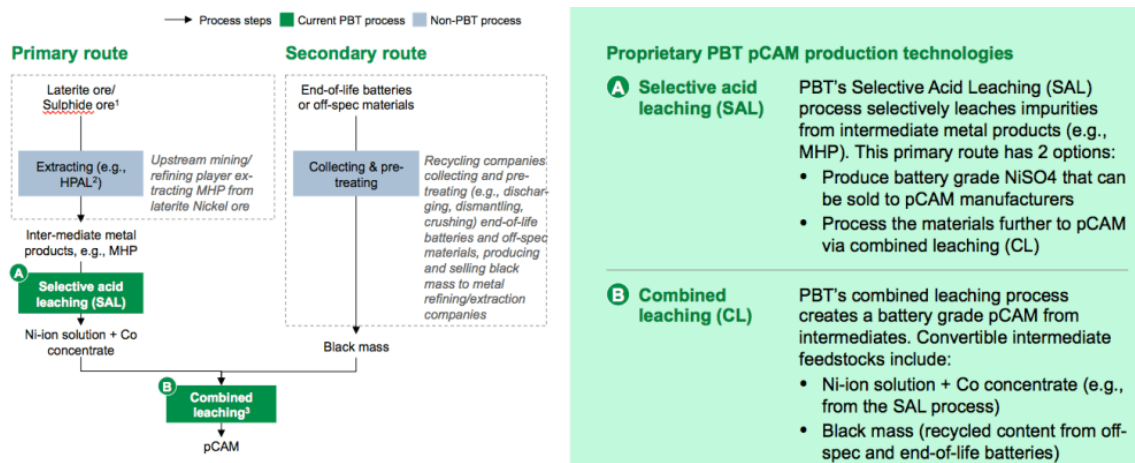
Process steps Current PBT process Non-PBT process

Primary route

Laterite ore/ Sulphide ore$^1$

Extracting (e.g., HPAL$^2$)

Upstream mining/ refining player extracting MHP from laterite Nickel ore

Inter-mediate metal products, e.g., MHP

A Selective acid leaching (SAL)

Ni-ion solution + Co concentrate

Secondary route

End-of-life batteries or off-spec materials

Collecting & pre-treating

Recycling companies collecting and pre-treating (e.g., discharging, dismantling, crushing) end-of-life batteries and off-spec materials, producing and selling black mass to metal refining/extraction companies

Black mass

B Combined leaching$^3$

pCAM

Proprietary PBT pCAM production technologies

A Selective acid leaching (SAL)

PBT's Selective Acid Leaching (SAL) process selectively leaches impurities from intermediate metal products (e.g., MHP). This primary route has 2 options:

- Produce battery grade NiSO4 that can be sold to pCAM manufacturers
- Process the materials further to pCAM via combined leaching (CL)

B Combined leaching (CL)

PBT's combined leaching process creates a battery grade pCAM from intermediates. Convertible intermediate feedstocks include:

- Ni-ion solution + Co concentrate (e.g., from the SAL process)
- Black mass (recycled content from off-spec and end-of-life batteries)